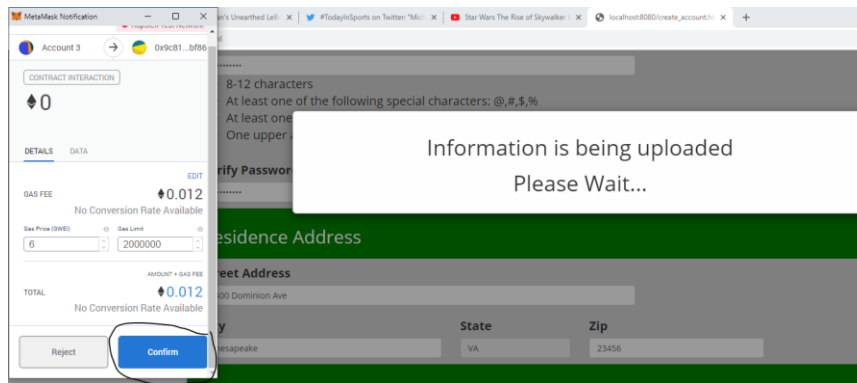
MetaMask Notification
Ropsten Test Network
Account 3
0x9c81...bf86
CONTRACT INTERACTION
♦0
DETAILS DATA
EDIT
GAS FEE ♦0.012
No Conversion Rate Available
Gas Price (GWEI) Gas Limit
6 2000000
AMOUNT + GAS FEE
TOTAL ♦0.012
No Conversion Rate Available
Reject Confirm

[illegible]n's Unearthed Leif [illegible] ×
#TodayInSports on Twitter: "Mic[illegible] ×
Star Wars The Rise of Skywalker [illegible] ×
localhost:8080/create_account.ht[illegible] ×
+

8-12 characters
At least one of the following special characters: @,#,$,%
At least one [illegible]
One upper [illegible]
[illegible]rify Password
Information is being uploaded
Please Wait...
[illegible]esidence Address
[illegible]reet Address
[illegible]00 Dominion Ave
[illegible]y
State
Zip
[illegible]esapeake
VA
23456